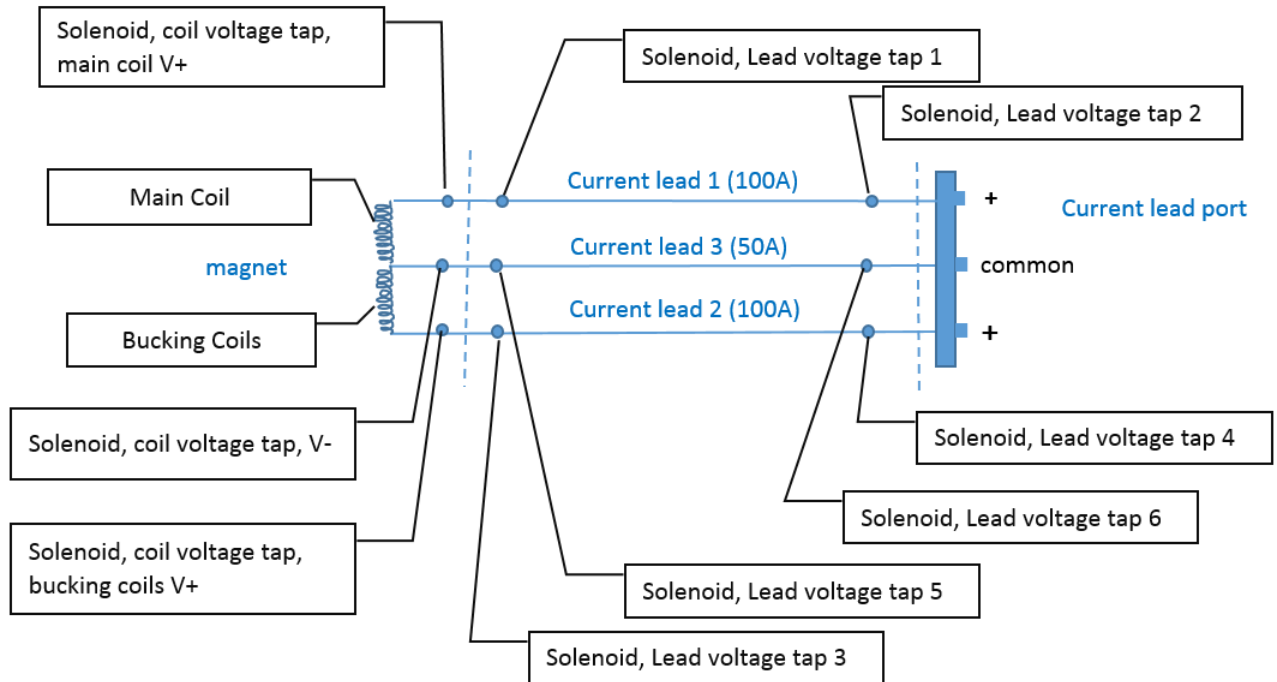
Solenoid, coil voltage tap, main coil V+

Solenoid, Lead voltage tap 1

Solenoid, Lead voltage tap 2

Main Coil

Current lead 1 (100A)

+

Current lead port

magnet

Current lead 3 (50A)

common

Current lead 2 (100A)

+

Bucking Coils

Solenoid, coil voltage tap, V-

Solenoid, Lead voltage tap 4

Solenoid, Lead voltage tap 6

Solenoid, coil voltage tap, bucking coils V+

Solenoid, Lead voltage tap 5

Solenoid, Lead voltage tap 3